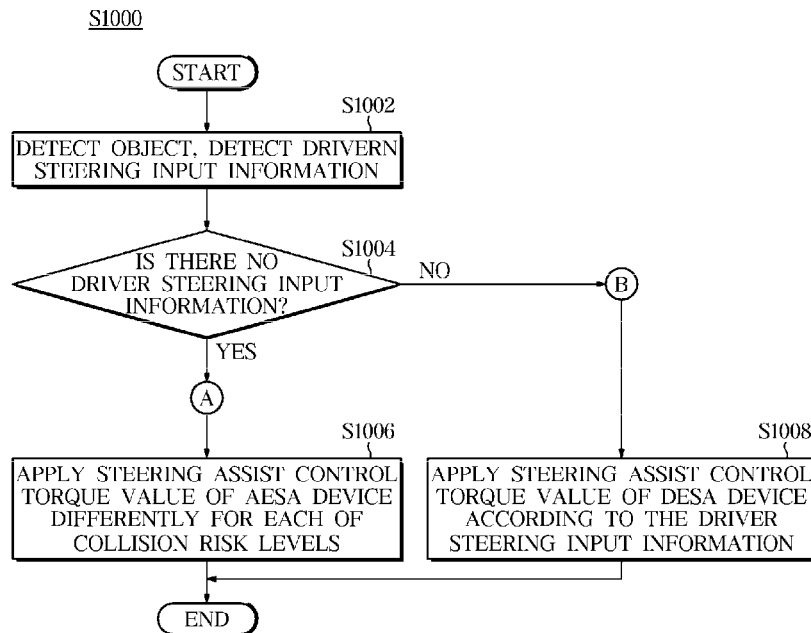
S1000

START

S1002

DETECT OBJECT, DETECT DRIVERN STEERING INPUT INFORMATION

S1004

IS THERE NO DRIVER STEERING INPUT INFORMATION?

NO

B

YES

A

S1006

APPLY STEERING ASSIST CONTROL TORQUE VALUE OF AESA DEVICE DIFFERENTLY FOR EACH OF COLLISION RISK LEVELS

S1008

APPLY STEERING ASSIST CONTROL TORQUE VALUE OF DESA DEVICE ACCORDING TO THE DRIVER STEERING INPUT INFORMATION

END